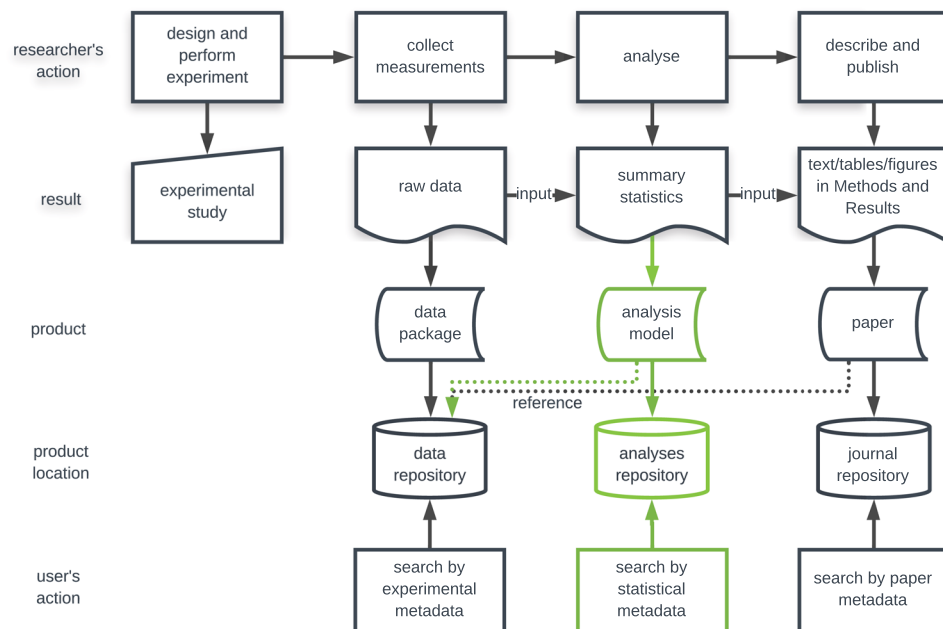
researcher's action

design and perform experiment

collect measurements

analyse

describe and publish

result

experimental study

raw data

input

summary statistics

input

text/tables/figures in Methods and Results

product

data package

analysis model

paper

reference

product location

data repository

analyses repository

journal repository

user's action

search by experimental metadata

search by statistical metadata

search by paper metadata